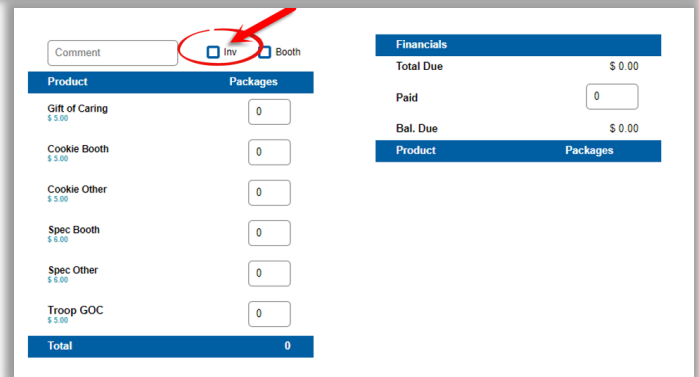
Comment

Inv

Booth

| Product | Packages |
|---|---|
| Gift of Caring $ 5.00 | 0 |
| Cookie Booth $ 5.00 | 0 |
| Cookie Other $ 5.00 | 0 |
| Spec Booth $ 6.00 | 0 |
| Spec Other $ 6.00 | 0 |
| Troop GOC $ 5.00 | 0 |
| Total | 0 |

Financials

Total Due $ 0.00

Paid 0

Bal. Due $ 0.00

| Product | Packages |
|---|---|